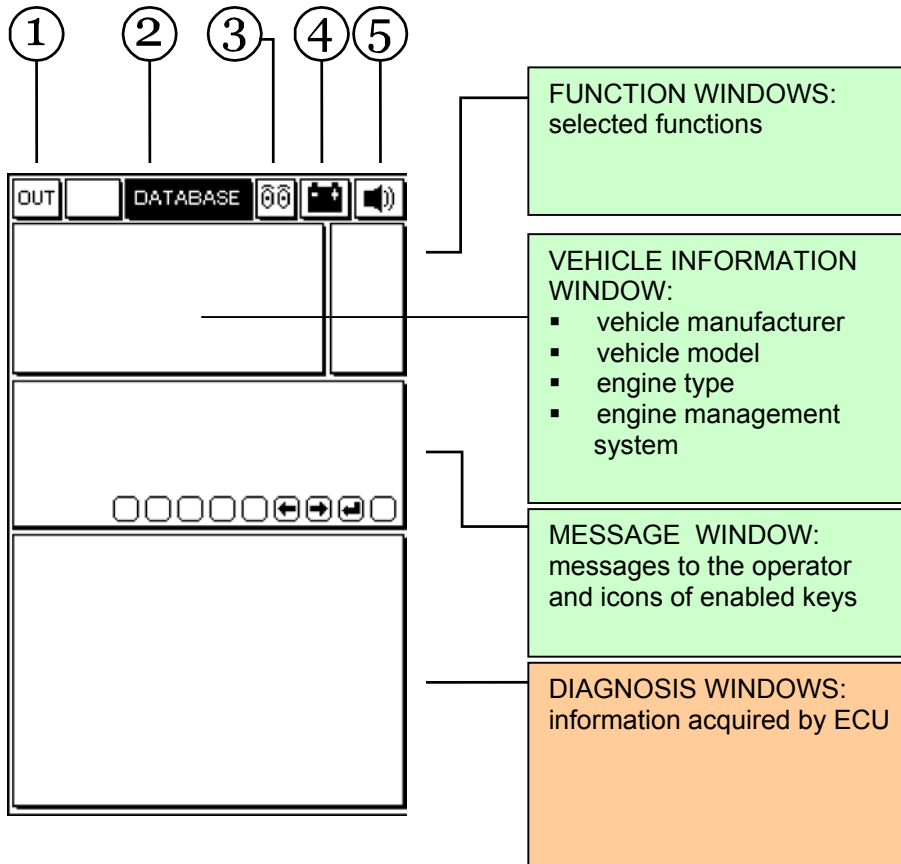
①
②
③
④
⑤

OUT
DATABASE

FUNCTION WINDOWS:
selected functions

VEHICLE INFORMATION WINDOW:
- vehicle manufacturer
- vehicle model
- engine type
- engine management system

MESSAGE WINDOW:
messages to the operator and icons of enabled keys

DIAGNOSIS WINDOWS:
information acquired by ECU